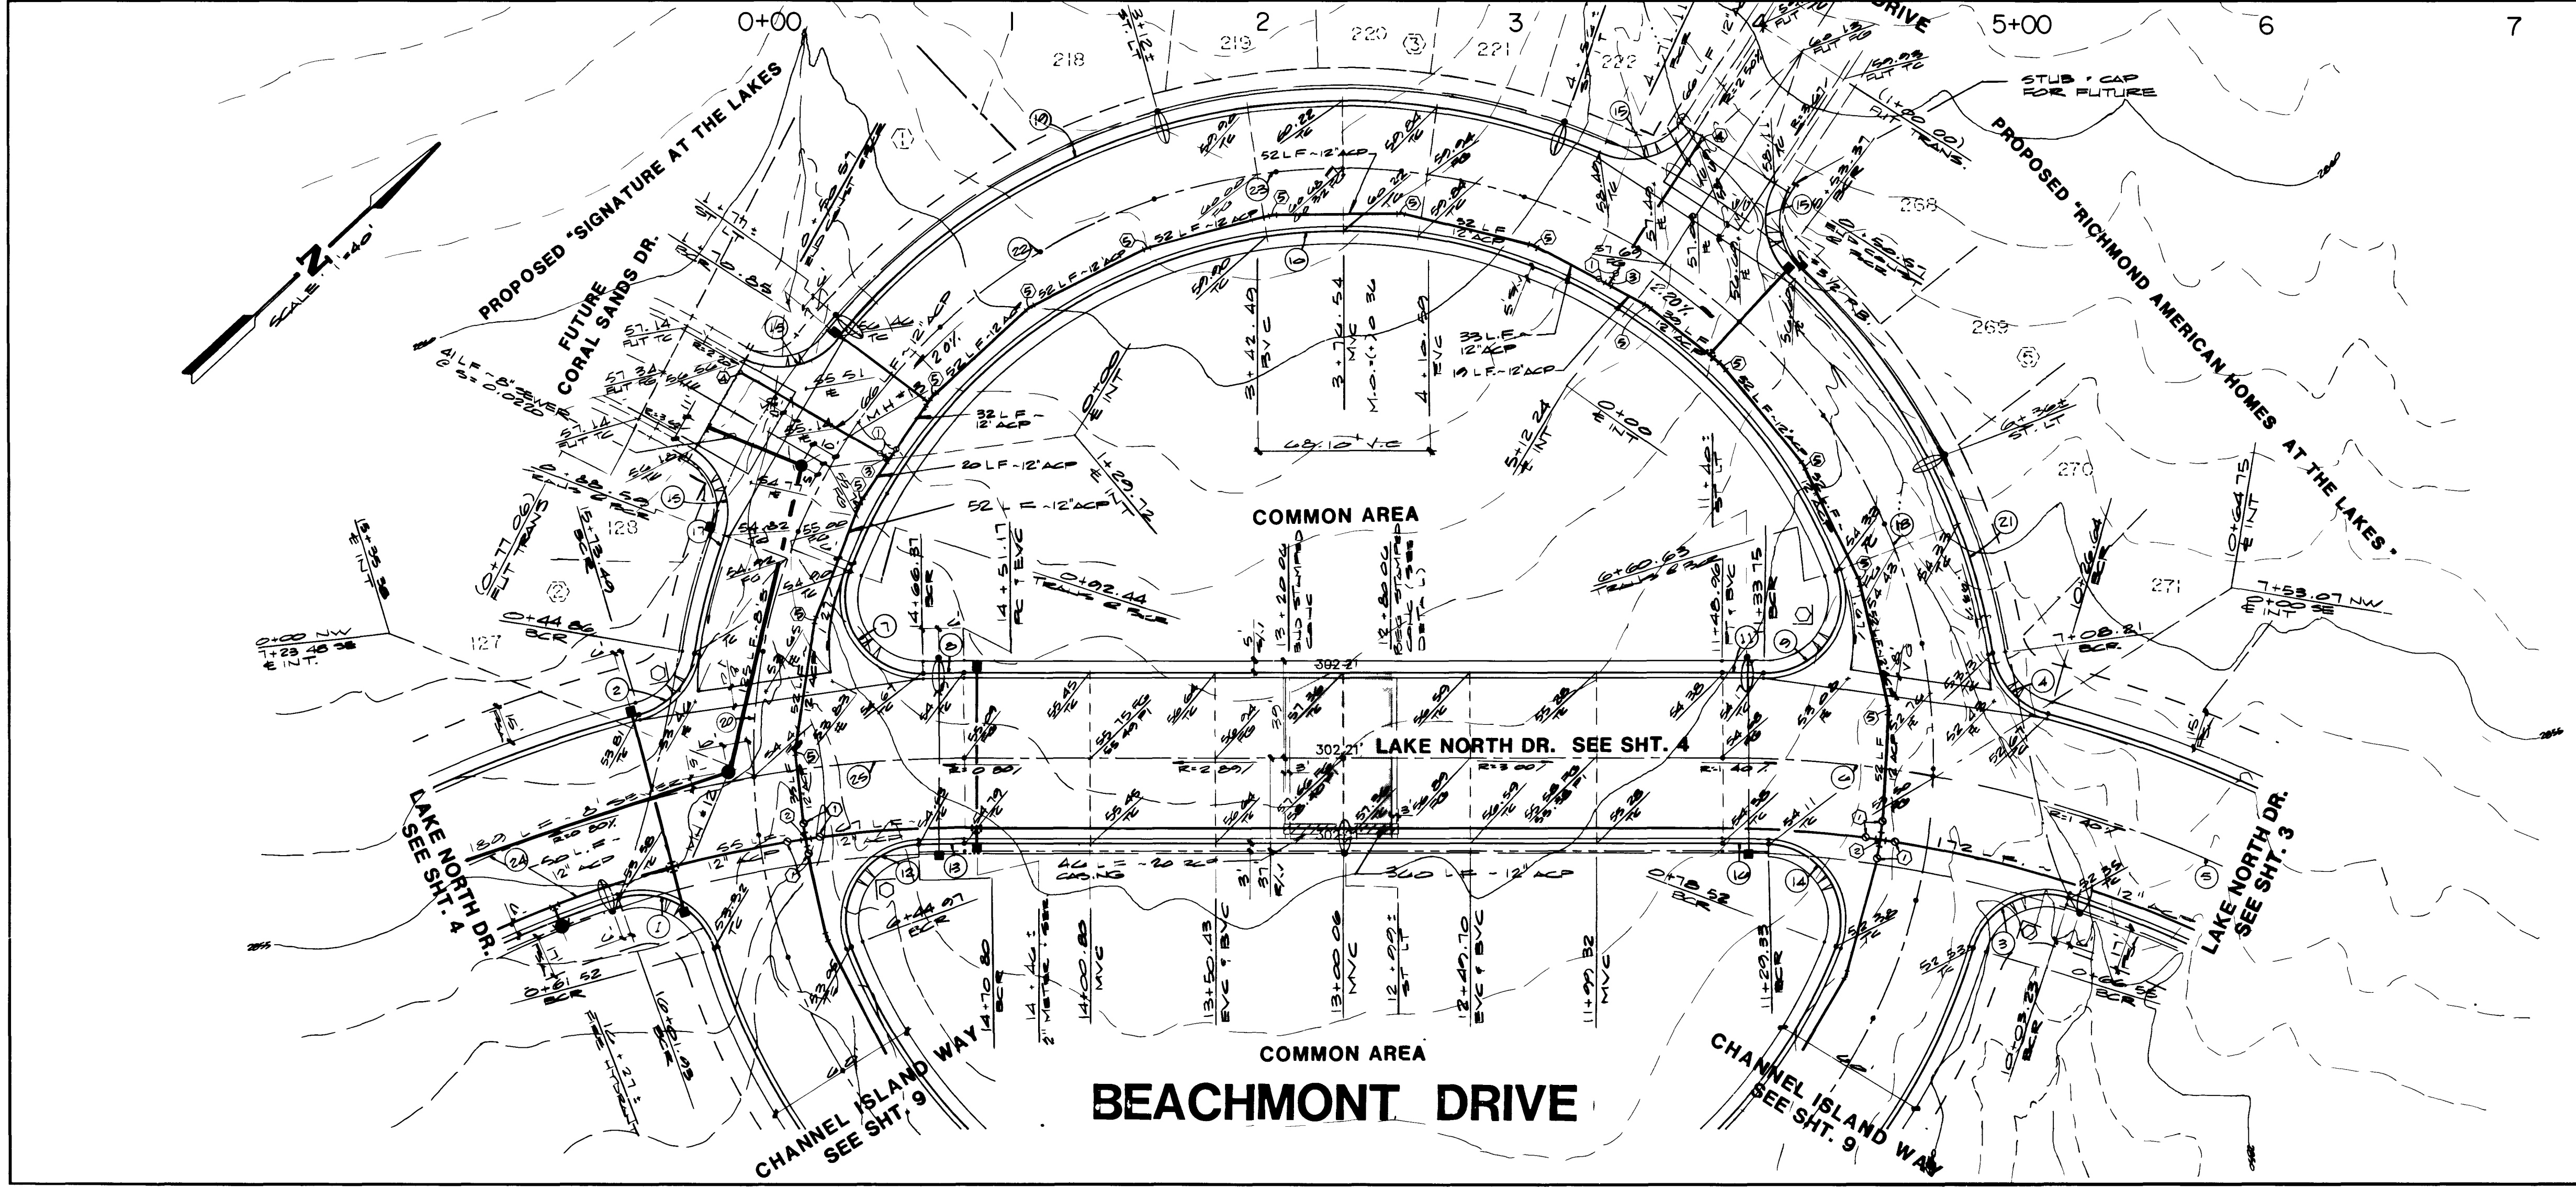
0+00 1 2 3 4 5+00 6 7

218 219 220 221 222

N
SCALE 1"=40'

PROPOSED "SIGNATURE AT THE LAKES

FUTURE CORAL SANDS DR.

PROPOSED "RICHMOND AMERICAN HOMES AT THE LAKES"

STUB + CAP FOR FUTURE

268 269 270 271 128 127

52 LF-12" ACP
32 LF-12" ACP
20 LF-12" ACP
52 LF-12" ACP
33 LF-12" ACP
19 LF-12" ACP

COMMON AREA

302.21'

302.21' LAKE NORTH DR. SEE SHT. 4

360 LF-12" ACP

LAKE NORTH DR. SEE SHT. 4

LAKE NORTH DR. SEE SHT. 3

CHANNEL ISLAND WAY SEE SHT. 9

CHANNEL ISLAND WAY SEE SHT. 9

COMMON AREA

BEACHMONT DRIVE